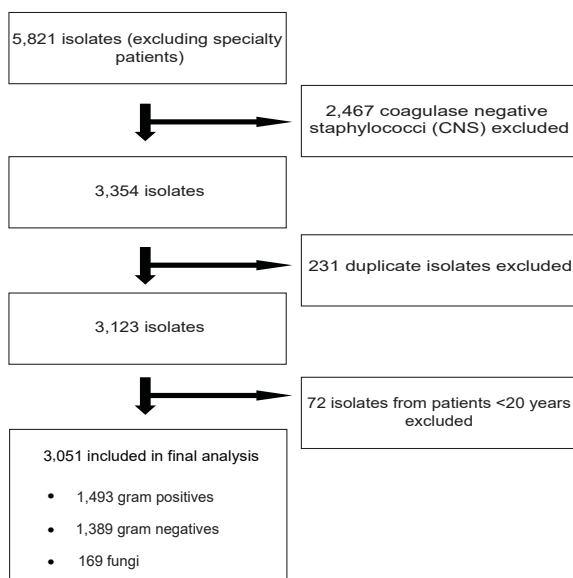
5,821 isolates (excluding specialty patients)

2,467 coagulase negative staphylococci (CNS) excluded

3,354 isolates

231 duplicate isolates excluded

3,123 isolates

72 isolates from patients <20 years excluded

3,051 included in final analysis

- 1,493 gram positives
- 1,389 gram negatives
- 169 fungi